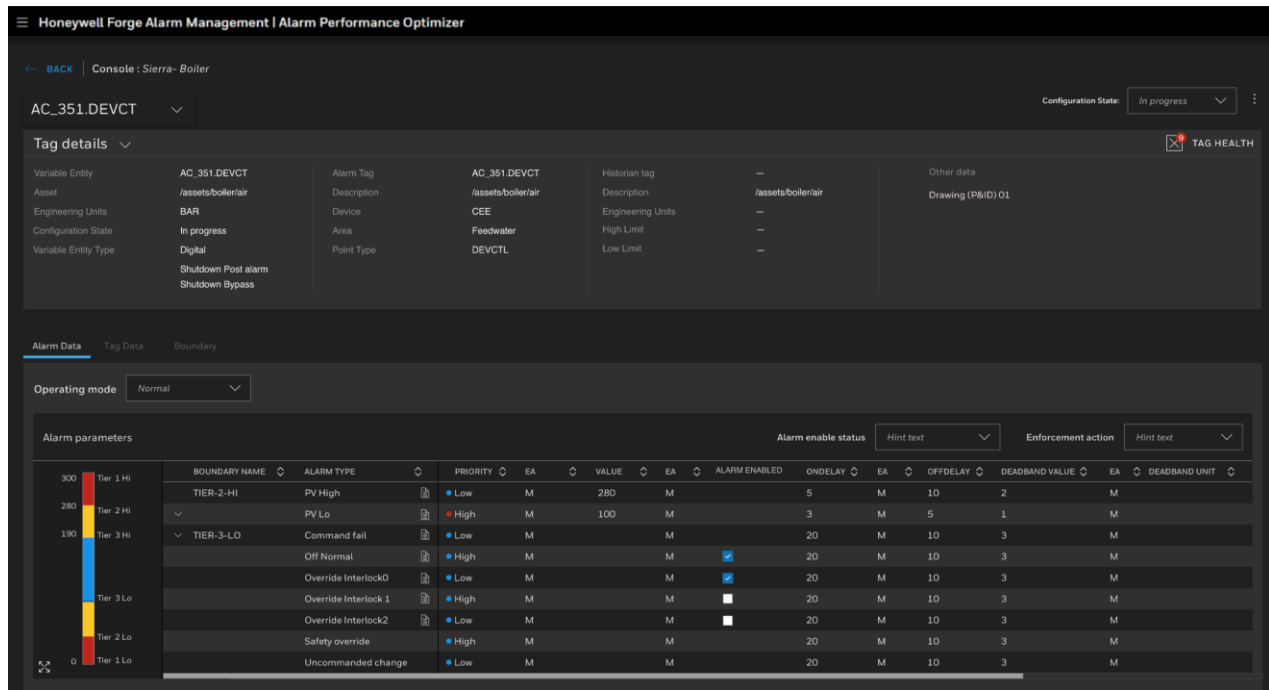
≡ Honeywell Forge Alarm Management | Alarm Performance Optimizer

← BACK | Console : Sierra- Boiler

AC_351.DEVCT

Configuration State: In progress

Tag details

TAG HEALTH

Variable Entity AC_351.DEVCT
Asset /assets/boiler/air
Engineering Units BAR
Configuration State In progress
Variable Entity Type Digital
Shutdown Post alarm
Shutdown Bypass

Alarm Tag AC_351.DEVCT
Description /assets/boiler/air
Device CEE
Area Feedwater
Point Type DEVCTL

Historian tag –
Description /assets/boiler/air
Engineering Units –
High Limit –
Low Limit –

Other data
Drawing (P&ID) 01

Alarm Data Tag Data Boundary

Operating mode Normal

Alarm parameters

Alarm enable status Hint text
Enforcement action Hint text

300 Tier 1 Hi
280 Tier 2 Hi
190 Tier 3 Hi
Tier 3 Lo
Tier 2 Lo
0 Tier 1 Lo

| BOUNDARY NAME | ALARM TYPE | PRIORITY | EA | VALUE | EA | ALARM ENABLED | ONDELAY | EA | OFFDELAY | DEADBAND VALUE | EA | DEADBAND UNIT |
|---|---|---|---|---|---|---|---|---|---|---|---|---|
| TIER-2-HI | PV High | Low | M | 280 | M | | 5 | M | 10 | 2 | M | |
| | PV Lo | High | M | 100 | M | | 3 | M | 5 | 1 | M | |
| TIER-3-LO | Command fail | Low | M | | M | | 20 | M | 10 | 3 | M | |
| | Off Normal | High | M | | M | ☑ | 20 | M | 10 | 3 | M | |
| | Override Interlock0 | Low | M | | M | ☑ | 20 | M | 10 | 3 | M | |
| | Override Interlock 1 | High | M | | M | ☐ | 20 | M | 10 | 3 | M | |
| | Override Interlock2 | Low | M | | M | ☐ | 20 | M | 10 | 3 | M | |
| | Safety override | High | M | | M | | 20 | M | 10 | 3 | M | |
| | Uncommanded change | Low | M | | M | | 20 | M | 10 | 3 | M | |